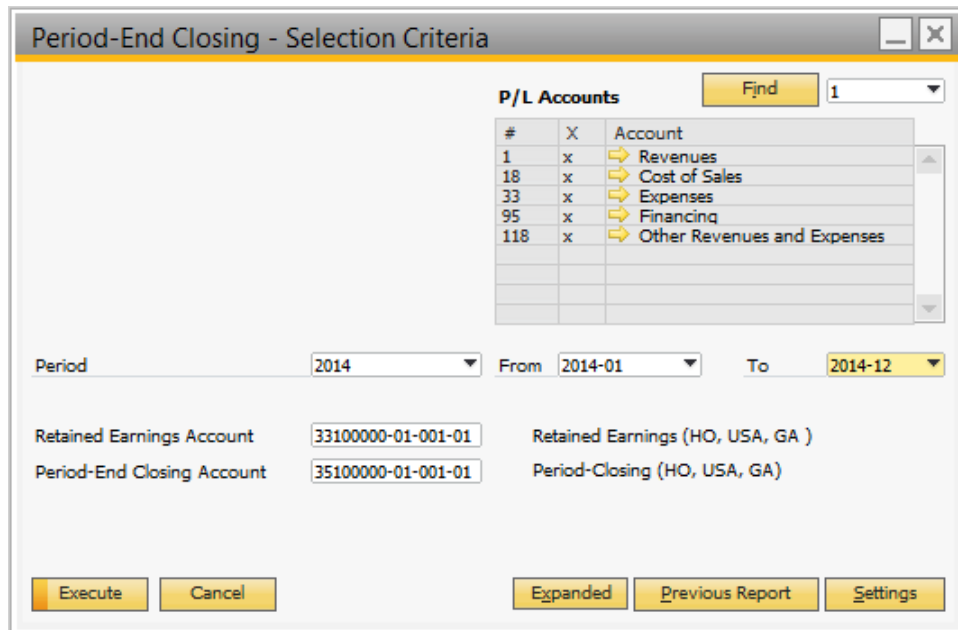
Period-End Closing - Selection Criteria

P/L Accounts

Find

1

| # | X | Account |
|---|---|---|
| 1 | x | Revenues |
| 18 | x | Cost of Sales |
| 33 | x | Expenses |
| 95 | x | Financing |
| 118 | x | Other Revenues and Expenses |

Period 2014 From 2014-01 To 2014-12

Retained Earnings Account 33100000-01-001-01 Retained Earnings (HO, USA, GA )

Period-End Closing Account 35100000-01-001-01 Period-Closing (HO, USA, GA)

Execute Cancel Expanded Previous Report Settings